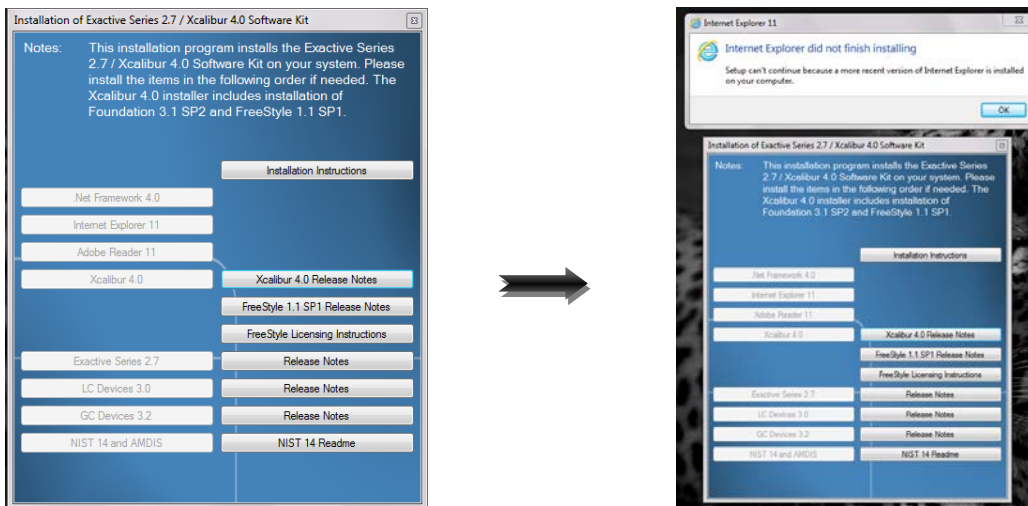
Installation of Exactive Series 2.7 / Xcalibur 4.0 Software Kit

Notes: This installation program installs the Exactive Series 2.7 / Xcalibur 4.0 Software Kit on your system. Please install the items in the following order if needed. The Xcalibur 4.0 installer includes installation of Foundation 3.1 SP2 and FreeStyle 1.1 SP1.

Installation Instructions

.Net Framework 4.0

Internet Explorer 11

Adobe Reader 11

Xcalibur 4.0

Xcalibur 4.0 Release Notes

FreeStyle 1.1 SP1 Release Notes

FreeStyle Licensing Instructions

Exactive Series 2.7

Release Notes

LC Devices 3.0

Release Notes

GC Devices 3.2

Release Notes

NIST 14 and AMDIS

NIST 14 Readme

Internet Explorer 11

Internet Explorer did not finish installing

Setup can't continue because a more recent version of Internet Explorer is installed on your computer.

OK

Installation of Exactive Series 2.7 / Xcalibur 4.0 Software Kit

Notes: This installation program installs the Exactive Series 2.7 / Xcalibur 4.0 Software Kit on your system. Please install the items in the following order if needed. The Xcalibur 4.0 installer includes installation of Foundation 3.1 SP2 and FreeStyle 1.1 SP1.

Installation Instructions

.Net Framework 4.0

Internet Explorer 11

Adobe Reader 11

Xcalibur 4.0

Xcalibur 4.0 Release Notes

FreeStyle 1.1 SP1 Release Notes

FreeStyle Licensing Instructions

Exactive Series 2.7

Release Notes

LC Devices 3.0

Release Notes

GC Devices 3.2

Release Notes

NIST 14 and AMDIS

NIST 14 Readme